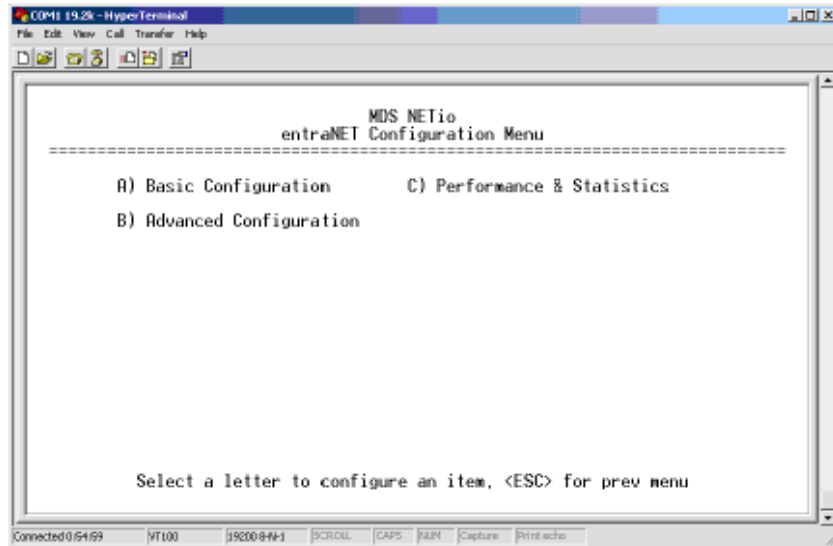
COM1 19.2k - HyperTerminal

File Edit View Call Transfer Help

MDS NETio
entraNET Configuration Menu
================================================================================

A) Basic Configuration C) Performance & Statistics

B) Advanced Configuration

Select a letter to configure an item, <ESC> for prev menu

Connected 0:54:59 VT100 19200 8-N-1 SCROLL CAPS NUM Capture Print echo